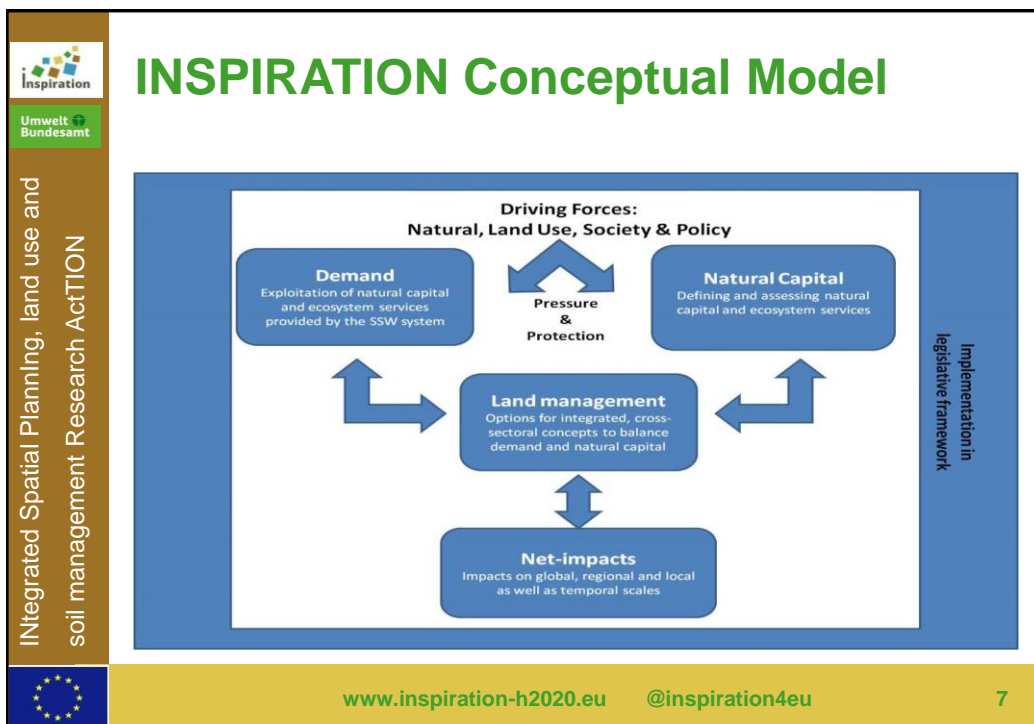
Inspiration

Umwelt Bundesamt

INtegrated Spatial PlannIng, land use and soil management Research ActTION

INSPIRATION Conceptual Model

Driving Forces:
Natural, Land Use, Society & Policy

Demand
Exploitation of natural capital and ecosystem services provided by the SSW system

Pressure & Protection

Natural Capital
Defining and assessing natural capital and ecosystem services

Land management
Options for integrated, cross-sectoral concepts to balance demand and natural capital

Net-impacts
Impacts on global, regional and local as well as temporal scales

Implementation in legislative framework

www.inspiration-h2020.eu @inspiration4eu 7